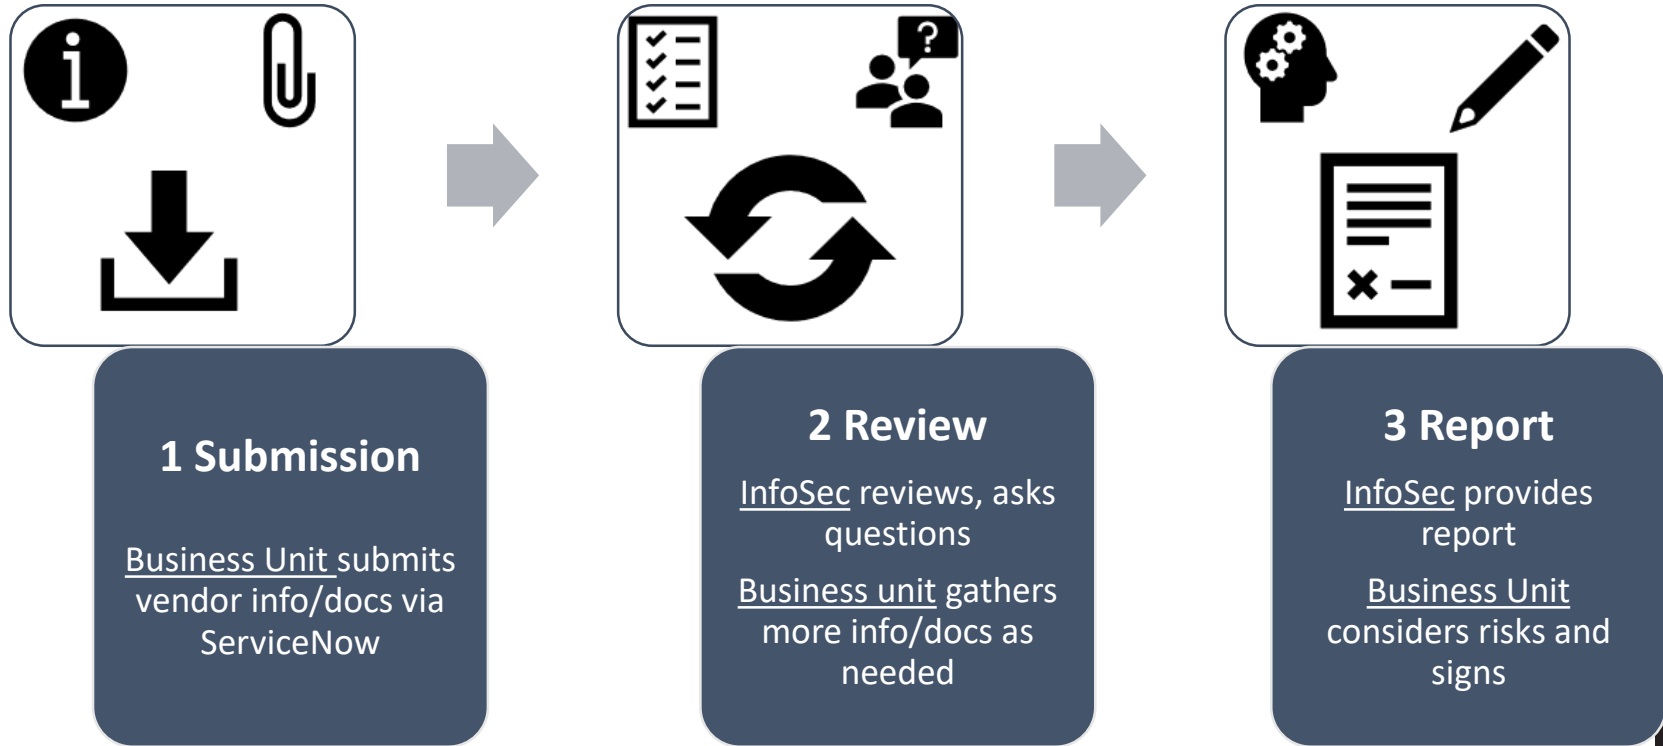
1 Submission

Business Unit submits vendor info/docs via ServiceNow

2 Review

InfoSec reviews, asks questions

Business unit gathers more info/docs as needed

3 Report

InfoSec provides report

Business Unit considers risks and signs